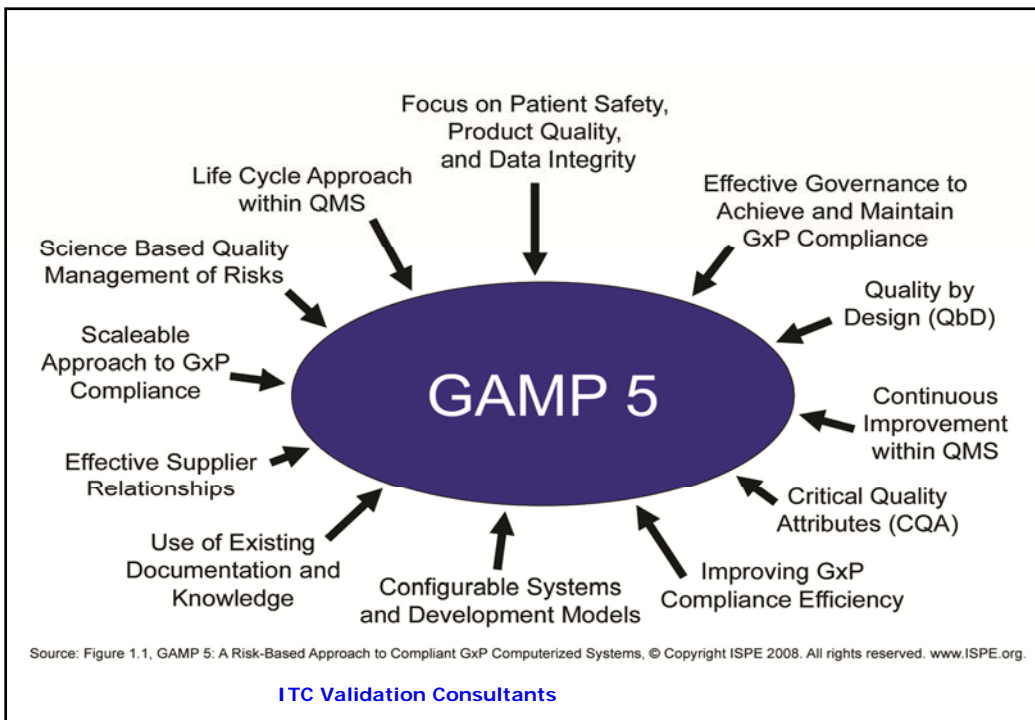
Focus on Patient Safety, Product Quality, and Data Integrity

Life Cycle Approach within QMS

Effective Governance to Achieve and Maintain GxP Compliance

Science Based Quality Management of Risks

Quality by Design (QbD)

Scaleable Approach to GxP Compliance

GAMP 5

Continuous Improvement within QMS

Effective Supplier Relationships

Critical Quality Attributes (CQA)

Use of Existing Documentation and Knowledge

Configurable Systems and Development Models

Improving GxP Compliance Efficiency

Source: Figure 1.1, GAMP 5: A Risk-Based Approach to Compliant GxP Computerized Systems, © Copyright ISPE 2008. All rights reserved. www.ISPE.org.

ITC Validation Consultants